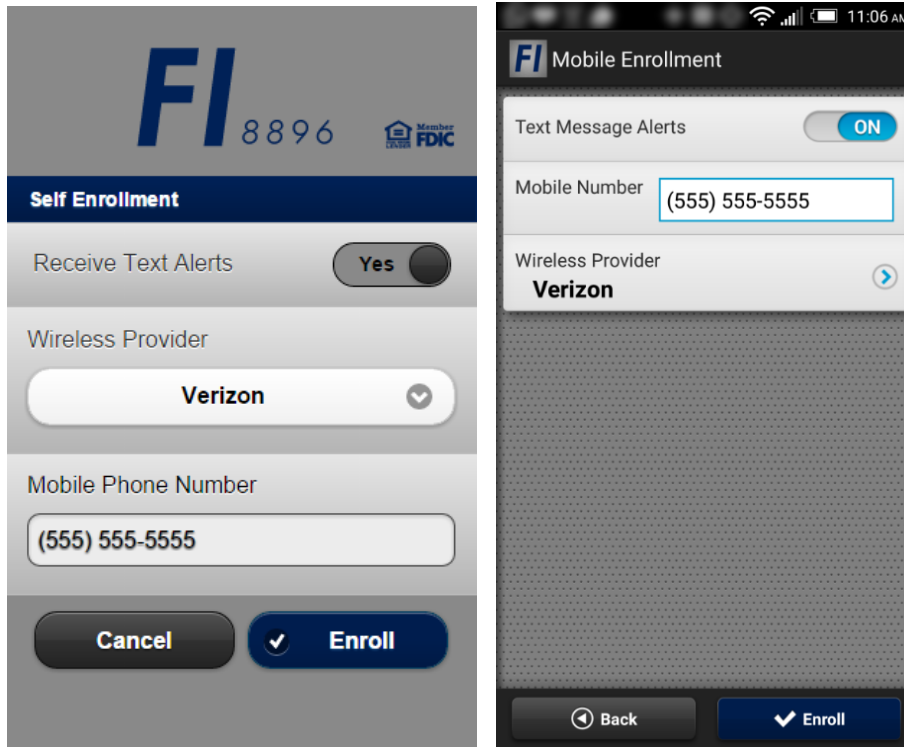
FI 8896

Member FDIC

Self Enrollment

Receive Text Alerts

Yes

Wireless Provider

Verizon

Mobile Phone Number

(555) 555-5555

Cancel

Enroll

11:06 AM

FI Mobile Enrollment

Text Message Alerts

ON

Mobile Number

(555) 555-5555

Wireless Provider

Verizon

Back

Enroll